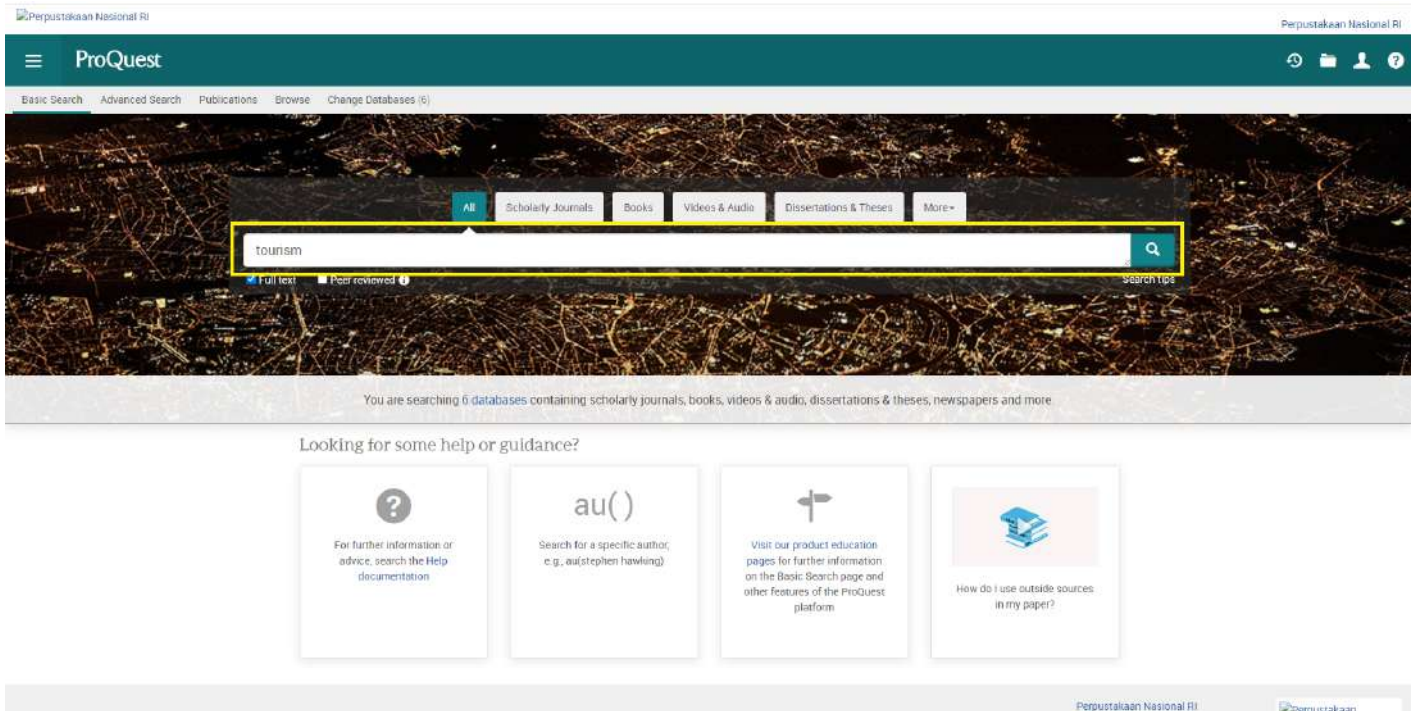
Perpustakaan Nasional RI

Perpustakaan Nasional RI

ProQuest

Basic Search Advanced Search Publications Browse Change Databases (6)

All Scholarly Journals Books Videos & Audio Dissertations & Theses More

tourism

Full text Peer reviewed

Search tips

You are searching 6 databases containing scholarly journals, books, videos & audio, dissertations & theses, newspapers and more

Looking for some help or guidance?

For further information or advice, search the Help documentation

au()

Search for a specific author, e.g., au(stephen hawking)

Visit our product education pages for further information on the Basic Search page and other features of the ProQuest platform

How do I use outside sources in my paper?

Perpustakaan Nasional RI

Perpustakaan